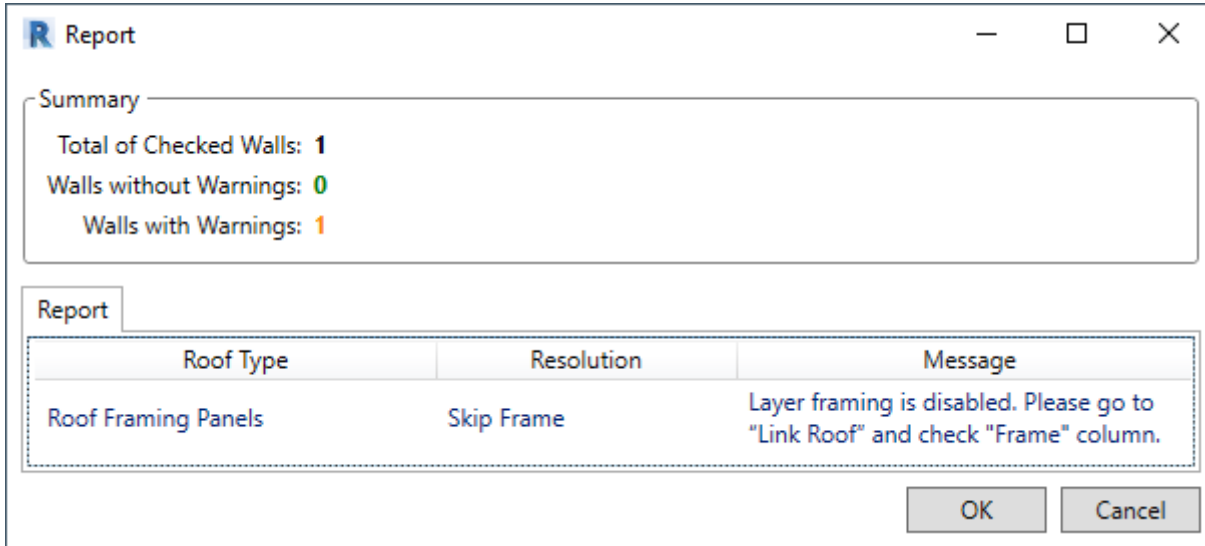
R Report

Summary

Total of Checked Walls: 1

Walls without Warnings: 0

Walls with Warnings: 1

Report

| Roof Type | Resolution | Message |
|---|---|---|
| Roof Framing Panels | Skip Frame | Layer framing is disabled. Please go to "Link Roof" and check "Frame" column. |

OK Cancel